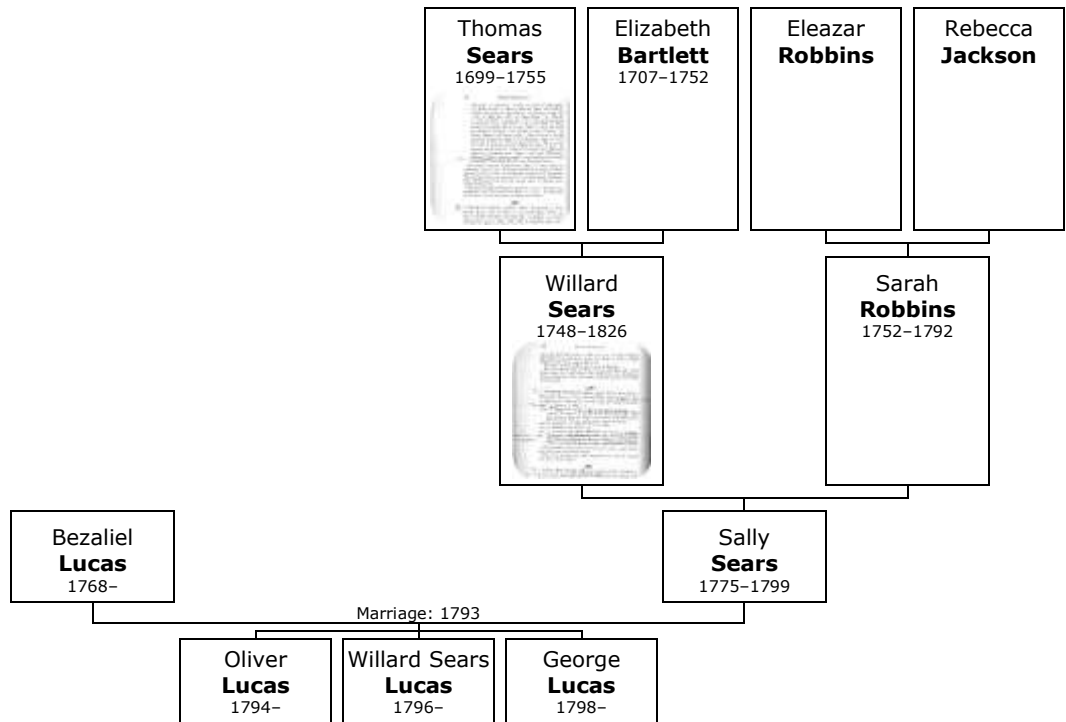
Thomas **Sears** 1699–1755

Elizabeth **Bartlett** 1707–1752

Eleazar **Robbins**

Rebecca **Jackson**

Willard **Sears** 1748–1826

Sarah **Robbins** 1752–1792

Bezaliel **Lucas** 1768–

Sally **Sears** 1775–1799

Marriage: 1793

Oliver **Lucas** 1794–

Willard Sears **Lucas** 1796–

George **Lucas** 1798–